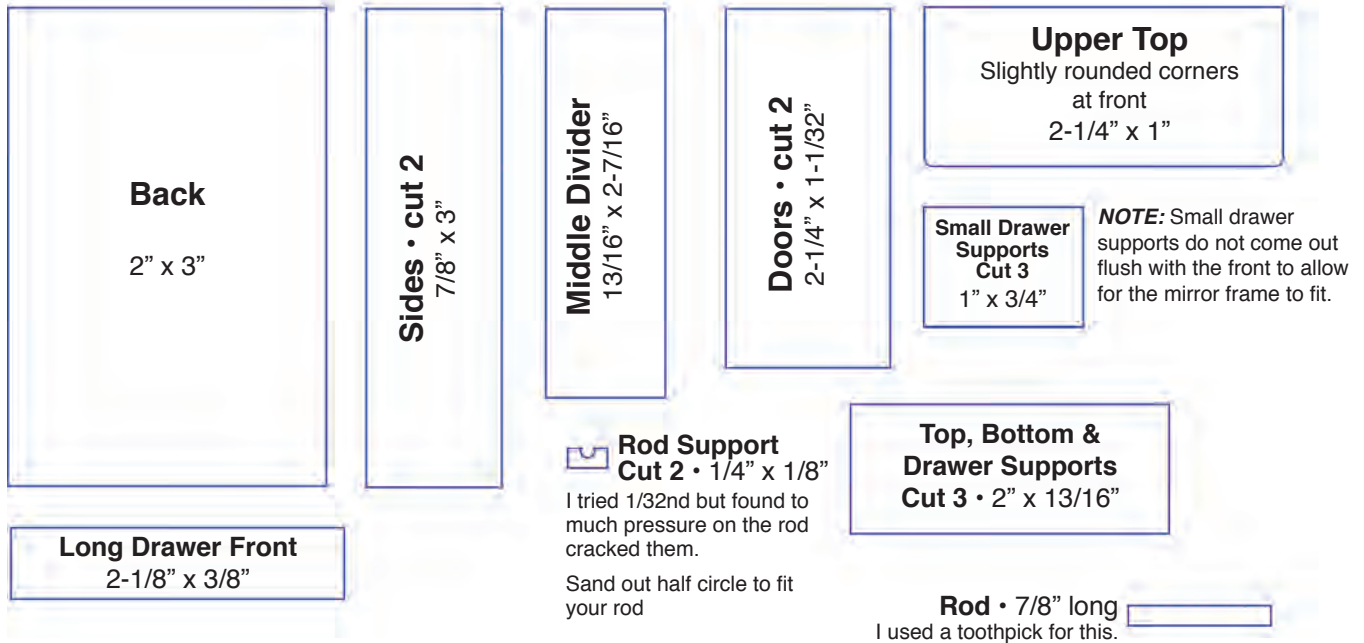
Back

2” x 3”

Sides • cut 2
7/8” x 3”

Middle Divider
13/16” x 2-7/16”

Doors • cut 2
2-1/4” x 1-1/32”

Upper Top
Slightly rounded corners at front
2-1/4” x 1”

Small Drawer Supports
Cut 3
1” x 3/4”

*NOTE:* Small drawer supports do not come out flush with the front to allow for the mirror frame to fit.

Rod Support
Cut 2 • 1/4” x 1/8”
I tried 1/32nd but found to much pressure on the rod cracked them.

Sand out half circle to fit your rod

Top, Bottom & Drawer Supports
Cut 3 • 2” x 13/16”

Long Drawer Front
2-1/8” x 3/8”

Rod • 7/8” long
I used a toothpick for this.